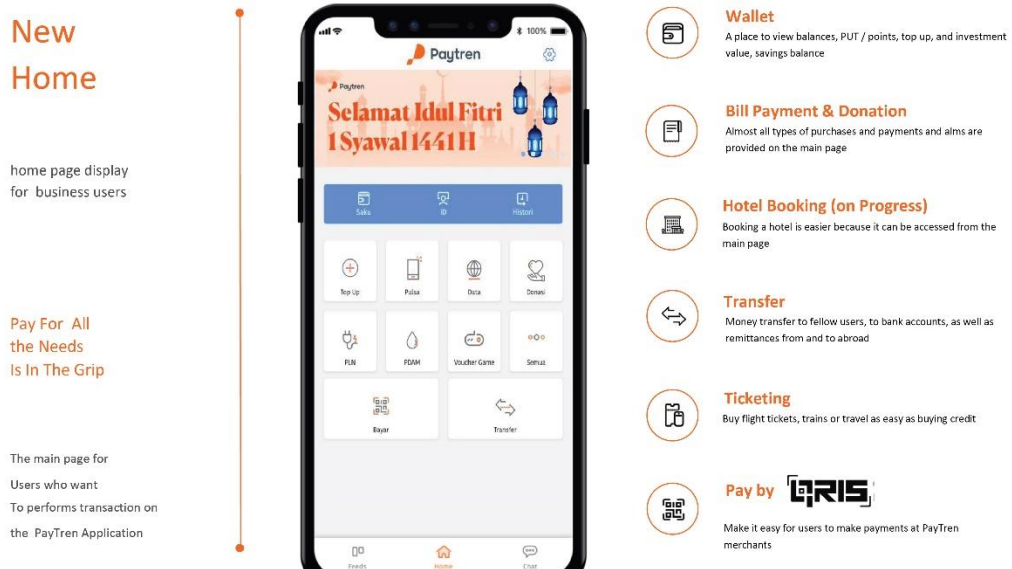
New Home

home page display for business users

Pay For All the Needs Is In The Grip

The main page for Users who want To performs transaction on the PayTren Application

100%

Paytren

Paytren

Selamat Idul Fitri 1 Syawal 1441 H

Saku

ID

Histori

Top Up

Pulsa

Data

Donasi

PLN

PDAM

Voucher Game

Semua

Bayar

Transfer

Feeds

Home

Chat

Wallet
A place to view balances, PUT / points, top up, and investment value, savings balance

Bill Payment & Donation
Almost all types of purchases and payments and alms are provided on the main page

Hotel Booking (on Progress)
Booking a hotel is easier because it can be accessed from the main page

Transfer
Money transfer to fellow users, to bank accounts, as well as remittances from and to abroad

Ticketing
Buy flight tickets, trains or travel as easy as buying credit

Pay by QRIS

Make it easy for users to make payments at PayTren merchants